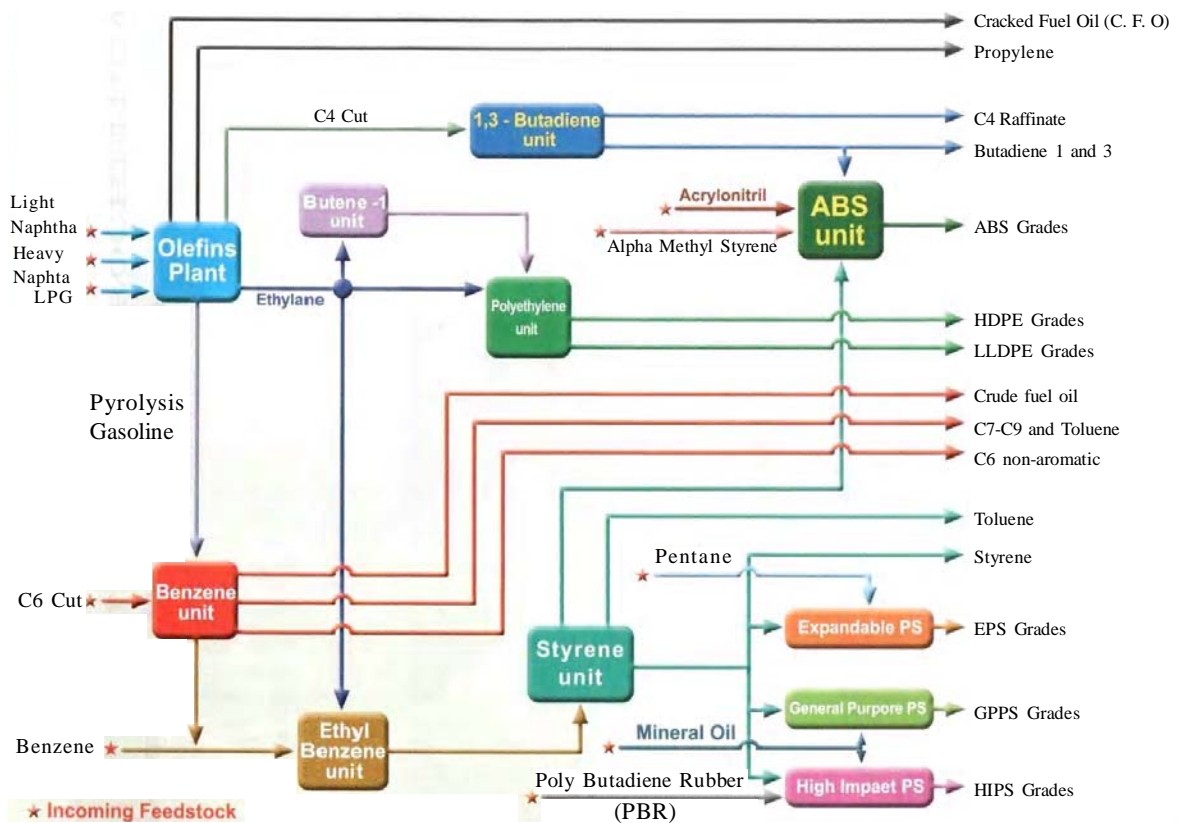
Cracked Fuel Oil (C. F. O)

Propylene

C4 Cut

1,3 - Butadiene unit

C4 Raffinate

Butadiene 1 and 3

Light Naphtha

Heavy Naphta

LPG

Olefins Plant

Butene -1 unit

Acrylonitril

Alpha Methyl Styrene

ABS unit

ABS Grades

Ethylane

Polyethylene unit

HDPE Grades

LLDPE Grades

Pyrolysis Gasoline

Crude fuel oil

C7-C9 and Toluene

C6 non-aromatic

Toluene

Pentane

Styrene

C6 Cut

Benzene unit

Expandable PS

EPS Grades

Styrene unit

General Purpore PS

GPPS Grades

Benzene

Ethyl Benzene unit

Mineral Oil

Poly Butadiene Rubber (PBR)

High Impaet PS

HIPS Grades

★ Incoming Feedstock